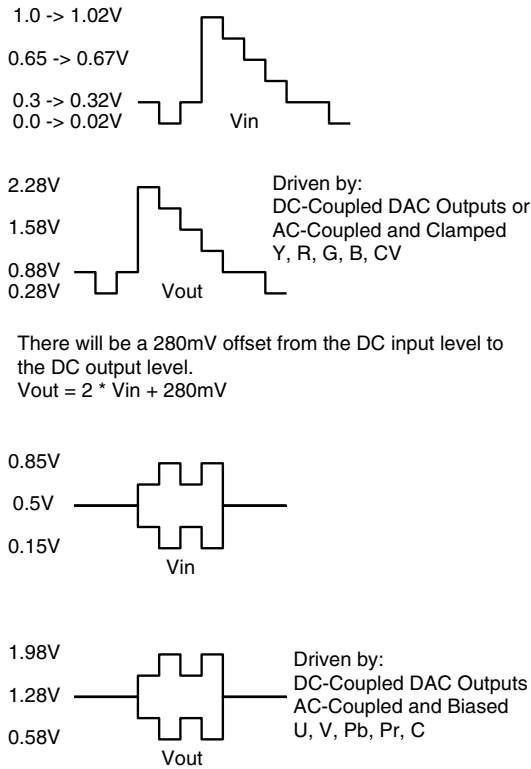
1.0 -> 1.02V

0.65 -> 0.67V

0.3 -> 0.32V
0.0 -> 0.02V

Vin

2.28V

1.58V

0.88V
0.28V

Vout

Driven by:
DC-Coupled DAC Outputs or
AC-Coupled and Clamped
Y, R, G, B, CV

There will be a 280mV offset from the DC input level to the DC output level.
Vout = 2 * Vin + 280mV

0.85V

0.5V

0.15V

Vin

1.98V

1.28V

0.58V

Vout

Driven by:
DC-Coupled DAC Outputs
AC-Coupled and Biased
U, V, Pb, Pr, C